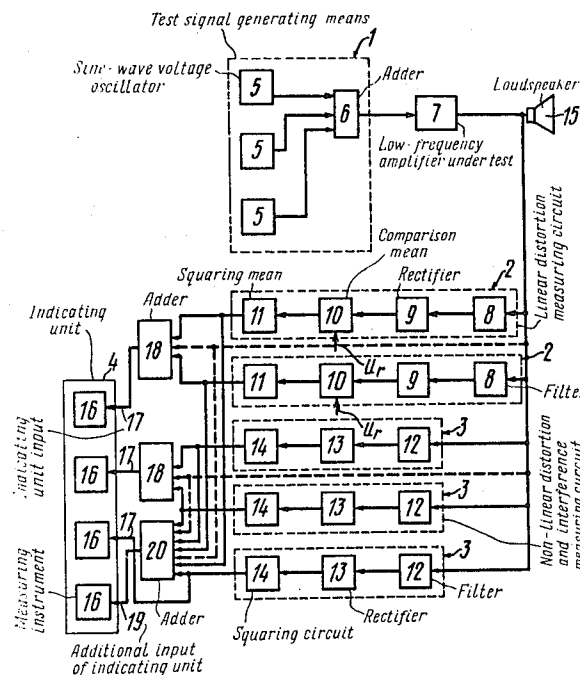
Test signal generating means

1

Sine-wave voltage oscillator

5

5

5

6

Adder

7

Low-frequency amplifier under test

Loudspeaker

15

Comparison mean

Squaring mean

Rectifier

2

Adder

Indicating unit

4

18

11

10

9

8

Linear distortion measuring circuit

$U_r$

2

16

17

11

10

9

8

Filter

$U_r$

Indicating unit input

16

17

18

14

13

12

3

3

Non-linear distortion and interference measuring circuit

16

17

20

14

13

12

3

Measuring instrument

16

19

14

13

12

Filter

Adder

Squaring circuit

Rectifier

Additional input of indicating unit